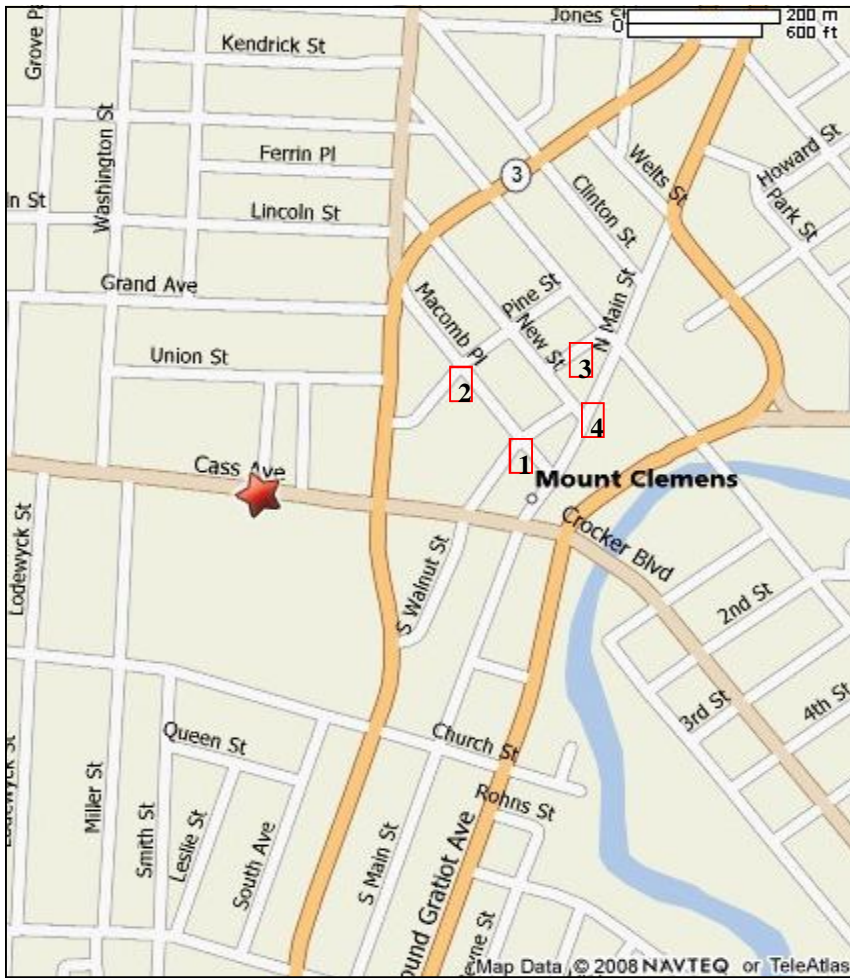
Jones St
0
200 m
600 ft
Grove Pl
Kendrick St
Washington St
Ferrin Pl
In St
Lincoln St
3
Clinton St
Welts St
Howard St
Park St
Grand Ave
Macomb Pl
Pine St
N Main St
New St
Union St
3
2
4
1
Cass Ave
Mount Clemens
Lodewyck St
Crocker Blvd
S Walnut St
2nd St
3rd St
4th St
Queen St
Church St
Rohns St
Lodewyck St
Miller St
Smith St
Leslie St
South Ave
S Main St
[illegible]ound Gratiot Ave
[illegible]yne St
Map Data © 2008 NAVTEQ or TeleAtlas